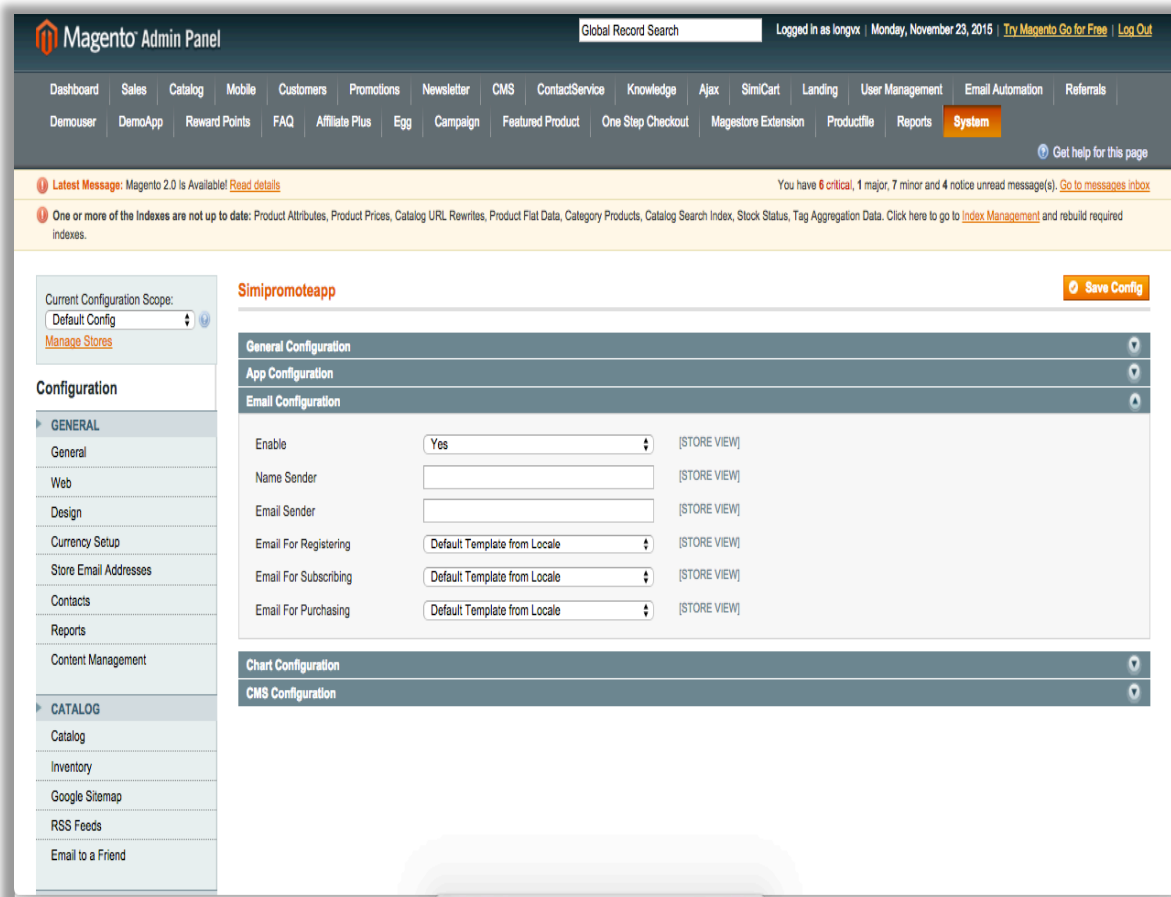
Magento Admin Panel

Global Record Search

Logged in as longvx | Monday, November 23, 2015 | Try Magento Go for Free | Log Out

Dashboard | Sales | Catalog | Mobile | Customers | Promotions | Newsletter | CMS | ContactService | Knowledge | Ajax | SimiCart | Landing | User Management | Email Automation | Referrals | Demouser | DemoApp | Reward Points | FAQ | Affiliate Plus | Egg | Campaign | Featured Product | One Step Checkout | Magestore Extension | Productfile | Reports | System

Get help for this page

Latest Message: Magento 2.0 is Available! Read details

You have 6 critical, 1 major, 7 minor and 4 notice unread message(s). Go to messages inbox

One or more of the Indexes are not up to date: Product Attributes, Product Prices, Catalog URL Rewrites, Product Flat Data, Category Products, Catalog Search Index, Stock Status, Tag Aggregation Data. Click here to go to Index Management and rebuild required indexes.

Current Configuration Scope:
Default Config
Manage Stores

Configuration

GENERAL
General
Web
Design
Currency Setup
Store Email Addresses
Contacts
Reports
Content Management

CATALOG
Catalog
Inventory
Google Sitemap
RSS Feeds
Email to a Friend

Simipromoteapp

Save Config

General Configuration
App Configuration
Email Configuration

| | | |
|---|---|---|
| Enable | Yes | [STORE VIEW] |
| Name Sender | | [STORE VIEW] |
| Email Sender | | [STORE VIEW] |
| Email For Registering | Default Template from Locale | [STORE VIEW] |
| Email For Subscribing | Default Template from Locale | [STORE VIEW] |
| Email For Purchasing | Default Template from Locale | [STORE VIEW] |

Chart Configuration
CMS Configuration